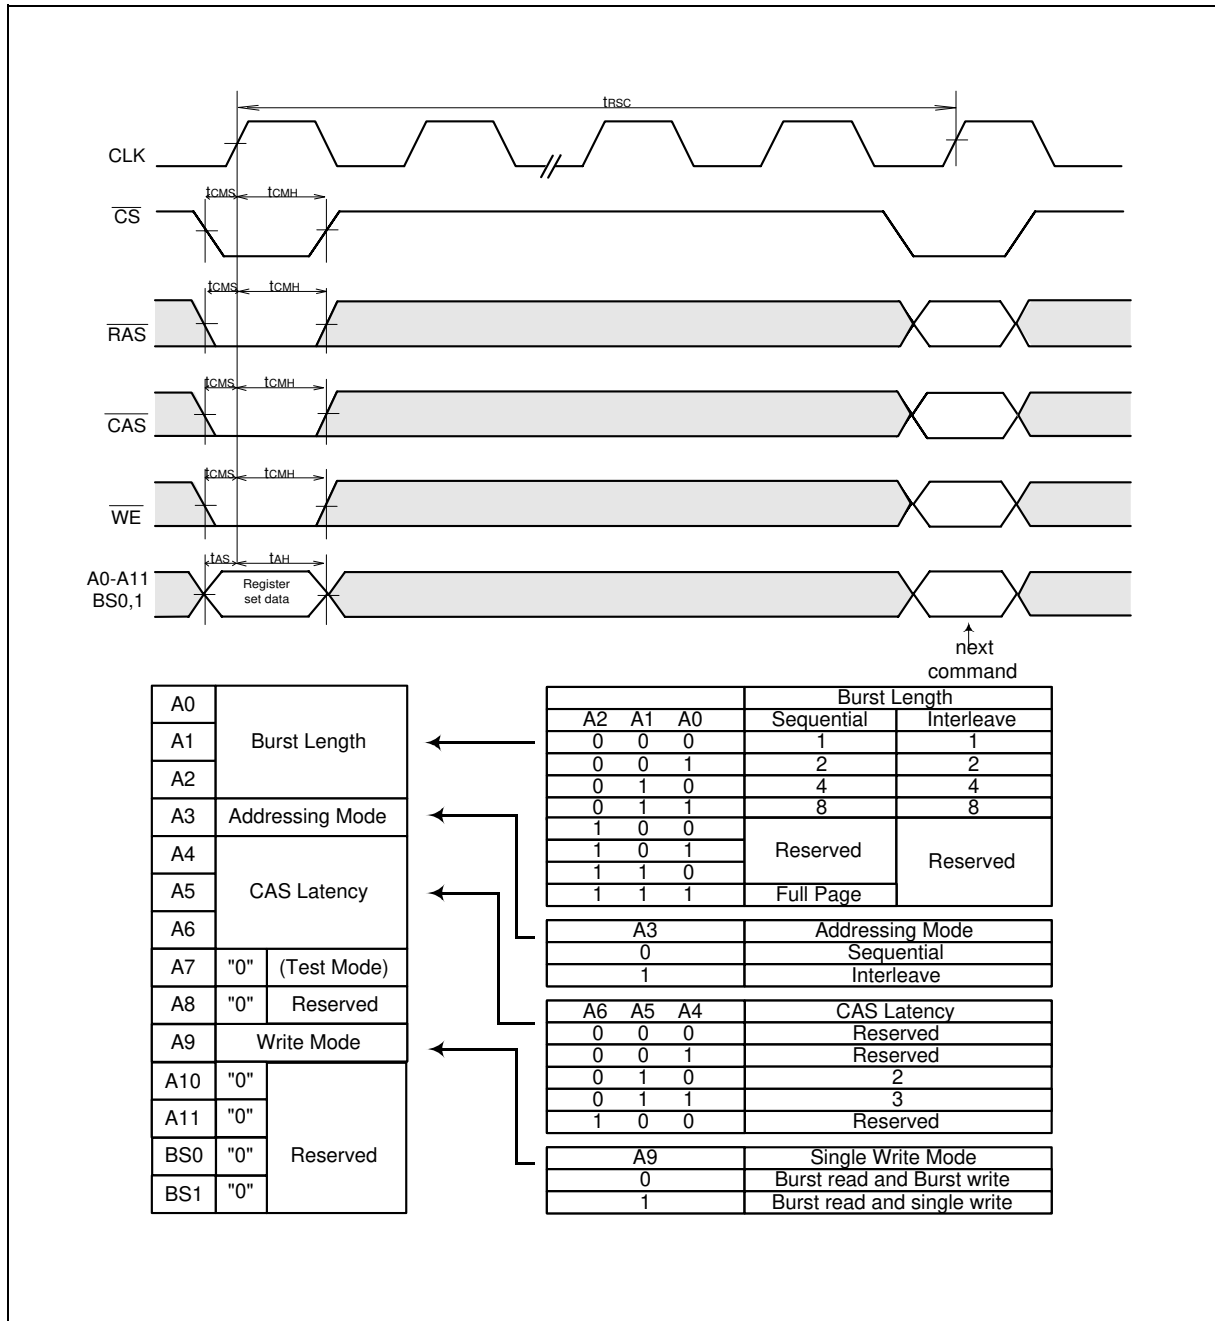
$t_{RSC}$

CLK

$\overline{CS}$

$t_{CMS}$ $t_{CMH}$

$\overline{RAS}$

$t_{CMS}$ $t_{CMH}$

$\overline{CAS}$

$t_{CMS}$ $t_{CMH}$

$\overline{WE}$

$t_{CMS}$ $t_{CMH}$

A0-A11 BS0,1

$t_{AS}$ $t_{AH}$

Register set data

next command

| A0 | Burst Length | |
|---|---|---|
| A1 | | |
| A2 | | |
| A3 | Addressing Mode | |
| A4 | CAS Latency | |
| A5 | | |
| A6 | | |
| A7 | "0" | (Test Mode) |
| A8 | "0" | Reserved |
| A9 | Write Mode | |
| A10 | "0" | Reserved |
| A11 | "0" | |
| BS0 | "0" | |
| BS1 | "0" | |

| A2 | A1 | A0 | Burst Length Sequential | Burst Length Interleave |
|---|---|---|---|---|
| 0 | 0 | 0 | 1 | 1 |
| 0 | 0 | 1 | 2 | 2 |
| 0 | 1 | 0 | 4 | 4 |
| 0 | 1 | 1 | 8 | 8 |
| 1 | 0 | 0 | Reserved | Reserved |
| 1 | 0 | 1 | | |
| 1 | 1 | 0 | | |
| 1 | 1 | 1 | Full Page | |

| A3 | Addressing Mode |
|---|---|
| 0 | Sequential |
| 1 | Interleave |

| A6 | A5 | A4 | CAS Latency |
|---|---|---|---|
| 0 | 0 | 0 | Reserved |
| 0 | 0 | 1 | Reserved |
| 0 | 1 | 0 | 2 |
| 0 | 1 | 1 | 3 |
| 1 | 0 | 0 | Reserved |

| A9 | Single Write Mode |
|---|---|
| 0 | Burst read and Burst write |
| 1 | Burst read and single write |